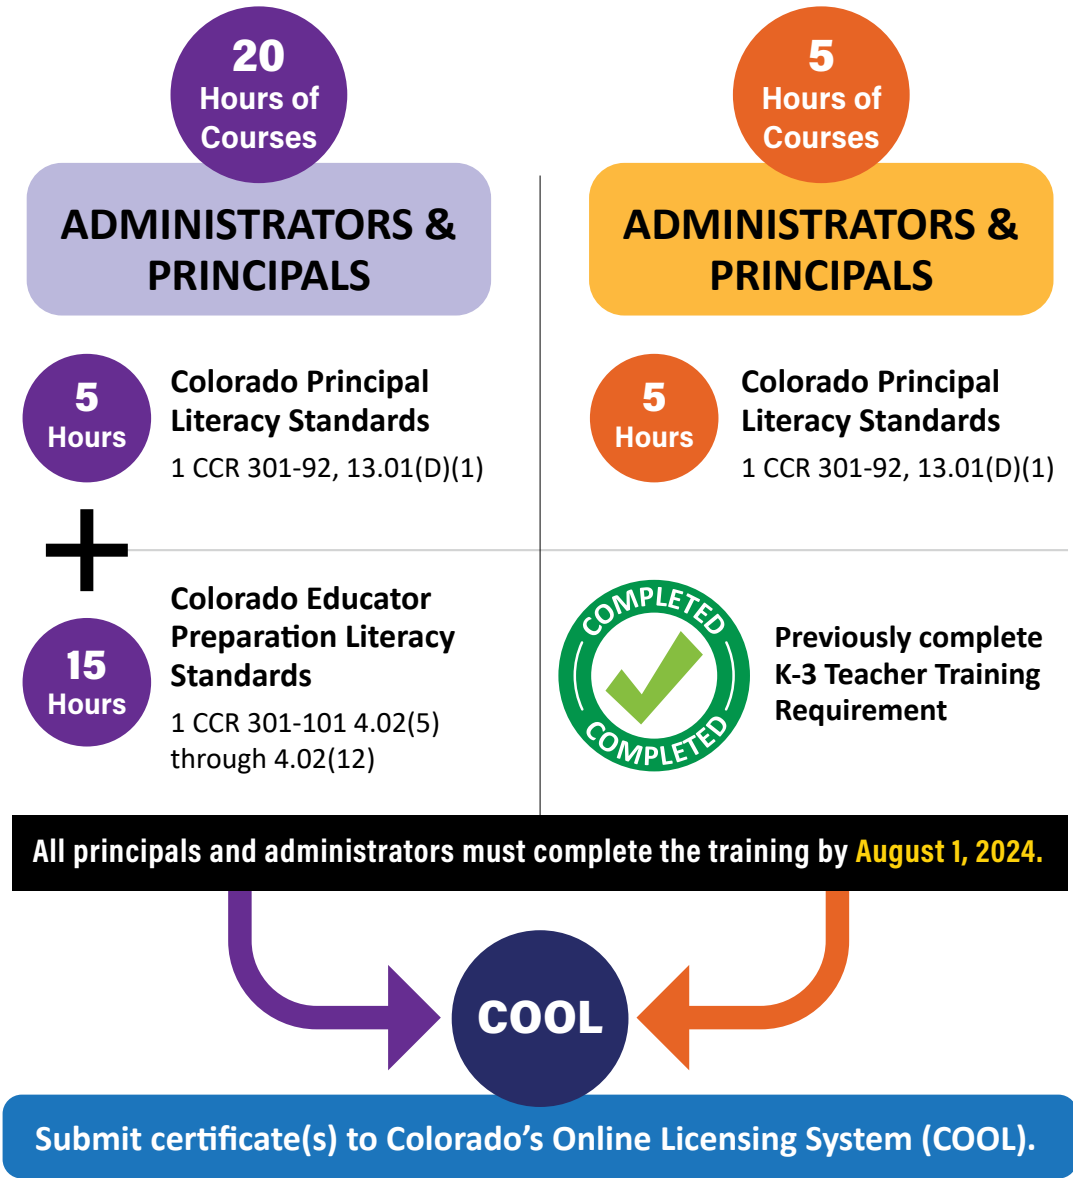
20
Hours of
Courses

ADMINISTRATORS & PRINCIPALS

5
Hours

Colorado Principal Literacy Standards
1 CCR 301-92, 13.01(D)(1)

15
Hours

Colorado Educator Preparation Literacy Standards
1 CCR 301-101 4.02(5) through 4.02(12)

5
Hours of
Courses

ADMINISTRATORS & PRINCIPALS

5
Hours

Colorado Principal Literacy Standards
1 CCR 301-92, 13.01(D)(1)

COMPLETED
COMPLETED

Previously complete K-3 Teacher Training Requirement

All principals and administrators must complete the training by August 1, 2024.

COOL

Submit certificate(s) to Colorado's Online Licensing System (COOL).